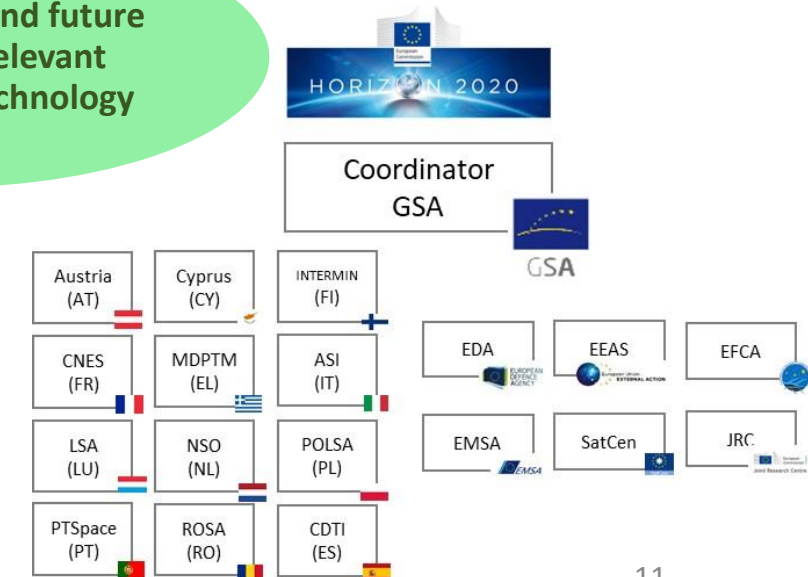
nd future
elevant
chnology

European Commission
HORIZON 2020

Coordinator
GSA

GSA

Austria
(AT)

Cyprus
(CY)

INTERMIN
(FI)

CNES
(FR)

MDPTM
(EL)

ASI
(IT)

LSA
(LU)

NSO
(NL)

POLSA
(PL)

PTSpace
(PT)

ROSA
(RO)

CDTI
(ES)

EDA

EUROPEAN DEFENCE AGENCY

EEAS

European Union EXTERNAL ACTION

EFCA

EMSA

EMSA

SatCen

JRC

European Commission Joint Research Centre

11